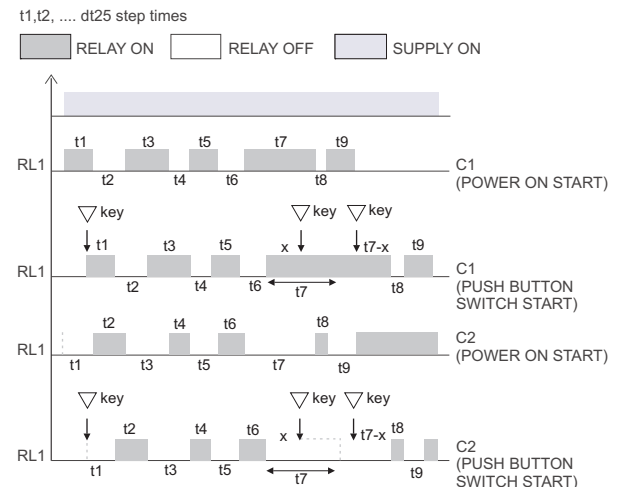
t1,t2, .... dt25 step times

RELAY ON RELAY OFF SUPPLY ON

RL1
t1 t3 t5 t7 t9
t2 t4 t6 t8
C1 (POWER ON START)

key key key
t1 t3 t5 x t7-x t9
RL1
t2 t4 t6 t7 t8
C1 (PUSH BUTTON SWITCH START)

t2 t4 t6 t8
RL1
t1 t3 t5 t7 t9
C2 (POWER ON START)

key key key
t2 t4 t6 x t7-x t8
RL1
t1 t3 t5 t7 t9
C2 (PUSH BUTTON SWITCH START)